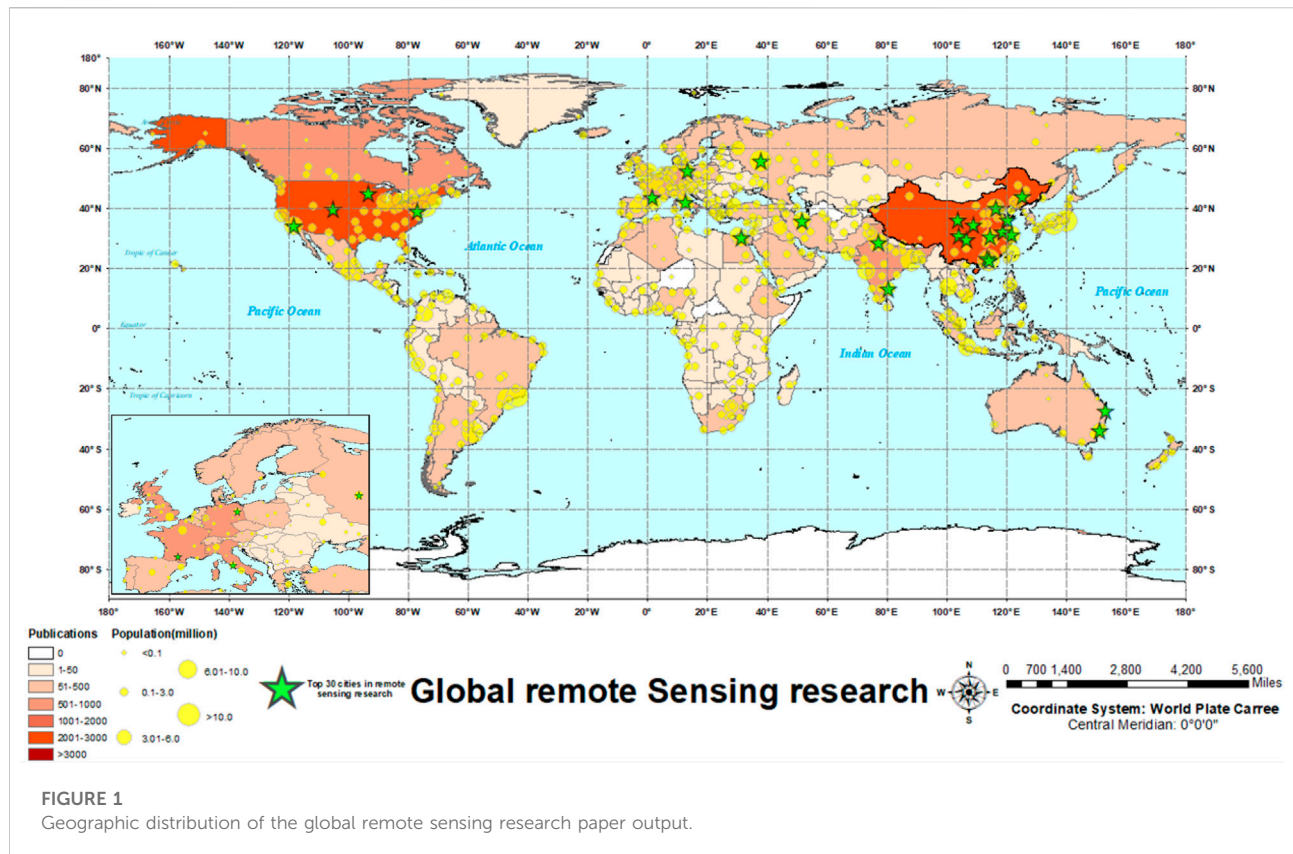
160°W 140°W 120°W 100°W 80°W 60°W 40°W 20°W 0° 20°E 40°E 60°E 80°E 100°E 120°E 140°E 160°E 180°

180°
80°N
60°N
40°N
20°N
0°
20°S
40°S
60°S
80°S

80°N
60°N
40°N
20°N
0°
20°S
40°S
60°S
80°S

Tropic of Cancer
Equator
Tropic of Capricorn

Pacific Ocean
Atlantic Ocean
Indian Ocean
Pacific Ocean

180° 160°W 140°W 120°W 100°W 80°W 60°W 40°W 20°W 0° 20°E 40°E 60°E 80°E 100°E 120°E 140°E 160°E 180°

Publications
0
1-50
51-500
501-1000
1001-2000
2001-3000
>3000

Population(million)
<0.1
0.1-3.0
3.01-6.0
6.01-10.0
>10.0

Top 30 cities in remote sensing research

Global remote Sensing research

N
W E
S

0 700 1,400 2,800 4,200 5,600
Miles

Coordinate System: World Plate Carree
Central Meridian: 0°0'0"

FIGURE 1
Geographic distribution of the global remote sensing research paper output.